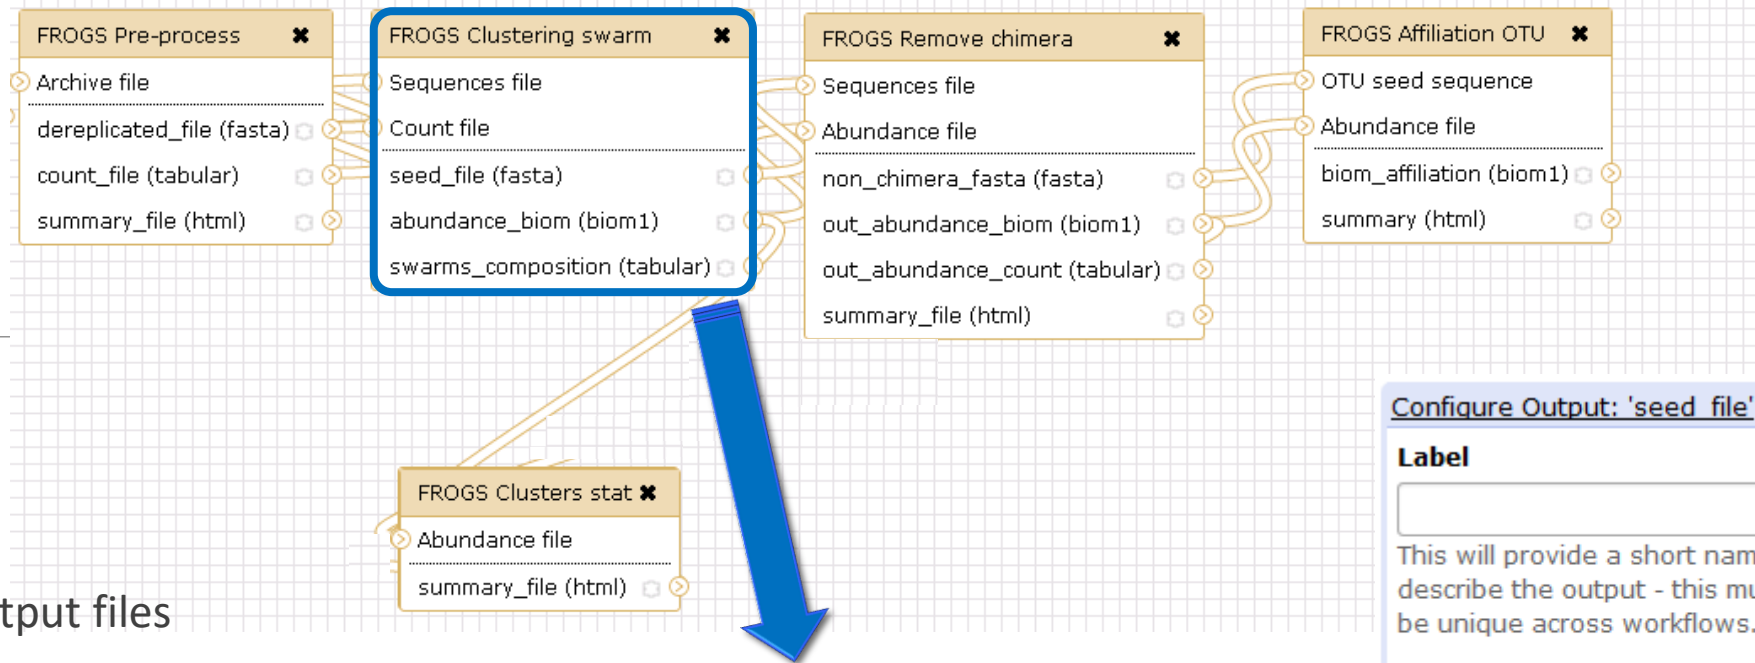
FROGS Pre-process ✖
Archive file
dereplicated_file (fasta)
count_file (tabular)
summary_file (html)

FROGS Clustering swarm ✖
Sequences file
Count file
seed_file (fasta)
abundance_biom (biom1)
swarms_composition (tabular)

FROGS Remove chimera ✖
Sequences file
Abundance file
non_chimera_fasta (fasta)
out_abundance_biom (biom1)
out_abundance_count (tabular)
summary_file (html)

FROGS Affiliation OTU ✖
OTU seed sequence
Abundance file
biom_affiliation (biom1)
summary (html)

FROGS Clusters stat ✖
Abundance file
summary_file (html)

tput files

Configure Output: 'seed_file'
Label
This will provide a short nam
describe the output - this mu
be unique across workflows.